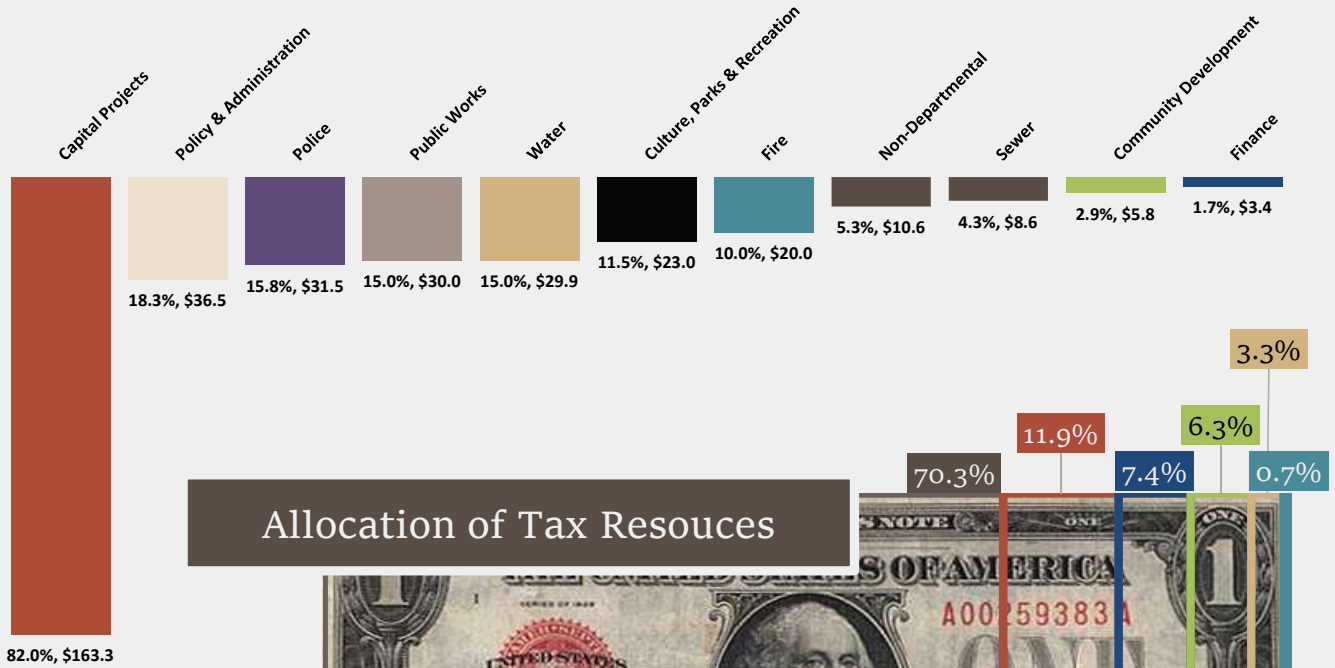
Capital Projects
Policy & Administration
Police
Public Works
Water
Culture, Parks & Recreation
Fire
Non-Departmental
Sewer
Community Development
Finance

18.3%, $36.5
15.8%, $31.5
15.0%, $30.0
15.0%, $29.9
11.5%, $23.0
10.0%, $20.0
5.3%, $10.6
4.3%, $8.6
2.9%, $5.8
1.7%, $3.4

3.3%
11.9%
6.3%
70.3%
7.4%
0.7%

Allocation of Tax Resouces

NOTE
ONE
UNITED STATES OF AMERICA
A00259383A
SERIES OF 1923
UNITED STATES
ONE

82.0%, $163.3